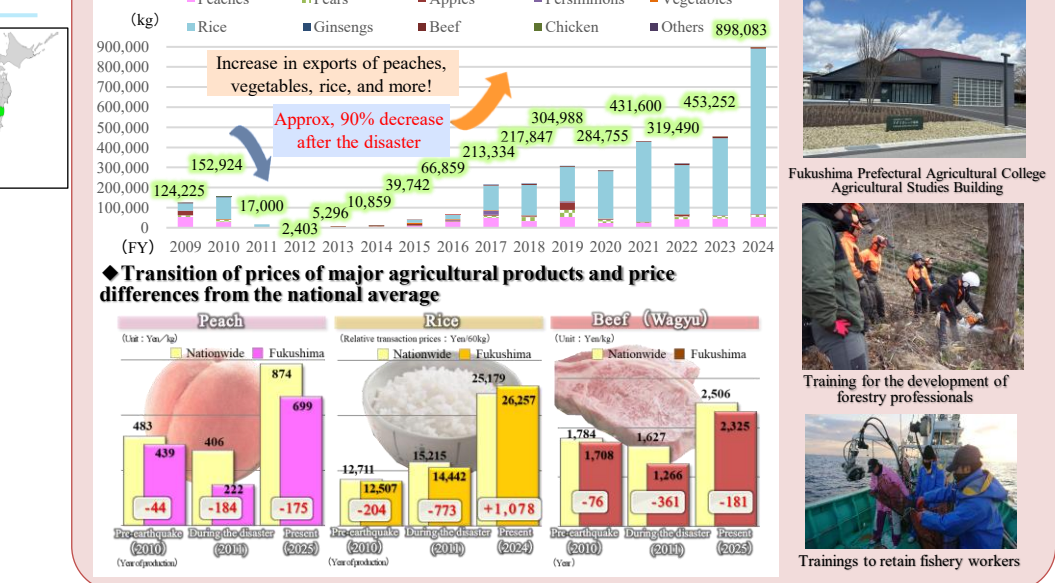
Peaches Pears Apples Persimmons Vegetables
(kg) Rice Ginsengs Beef Chicken Others

900,000
800,000
700,000
600,000
500,000
400,000
300,000
200,000
100,000
0
(FY)

Increase in exports of peaches, vegetables, rice, and more!

Approx. 90% decrease after the disaster

| 2009 | 2010 | 2011 | 2012 | 2013 | 2014 | 2015 | 2016 | 2017 | 2018 | 2019 | 2020 | 2021 | 2022 | 2023 | 2024 |
|---|---|---|---|---|---|---|---|---|---|---|---|---|---|---|---|
| 124,225 | 152,924 | 17,000 | 2,403 | 5,296 | 10,859 | 39,742 | 66,859 | 213,334 | 217,847 | 304,988 | 284,755 | 431,600 | 319,490 | 453,252 | 898,083 |

◆Transition of prices of major agricultural products and price differences from the national average

Peach
(Unit : Yen/kg)
Nationwide Fukushima
483 439 -44
406 222 -184
874 699 -175
Pre-earthquake (2010) During the disaster (2011) Present (2025)
(Year of production)

Rice
(Relative transaction prices : Yen/60kg)
Nationwide Fukushima
12,711 12,507 -204
15,215 14,442 -773
25,179 26,257 +1,078
Pre-earthquake (2010) During the disaster (2011) Present (2024)
(Year of production)

Beef (Wagyu)
(Unit : Yen/kg)
Nationwide Fukushima
1,784 1,708 -76
1,627 1,266 -361
2,506 2,325 -181
Pre-earthquake (2010) During the disaster (2011) Present (2025)
(Year)

Fukushima Prefectural Agricultural College Agricultural Studies Building

Training for the development of forestry professionals

Trainings to retain fishery workers